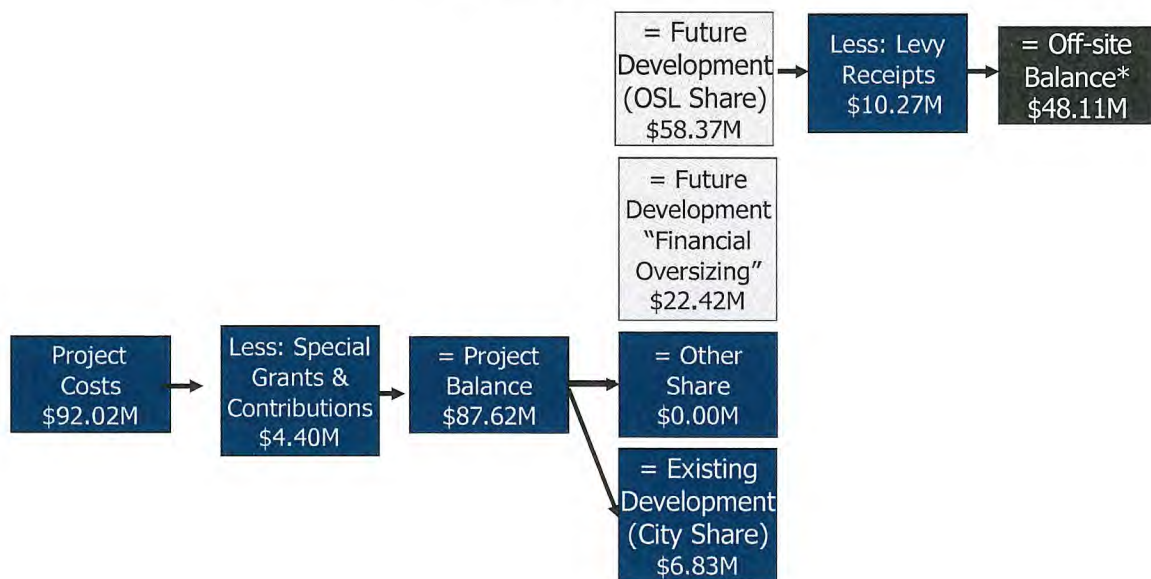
= Future Development (OSL Share) $58.37M

Less: Levy Receipts $10.27M

= Off-site Balance* $48.11M

= Future Development "Financial Oversizing" $22.42M

Project Costs $92.02M

Less: Special Grants & Contributions $4.40M

= Project Balance $87.62M

= Other Share $0.00M

= Existing Development (City Share) $6.83M